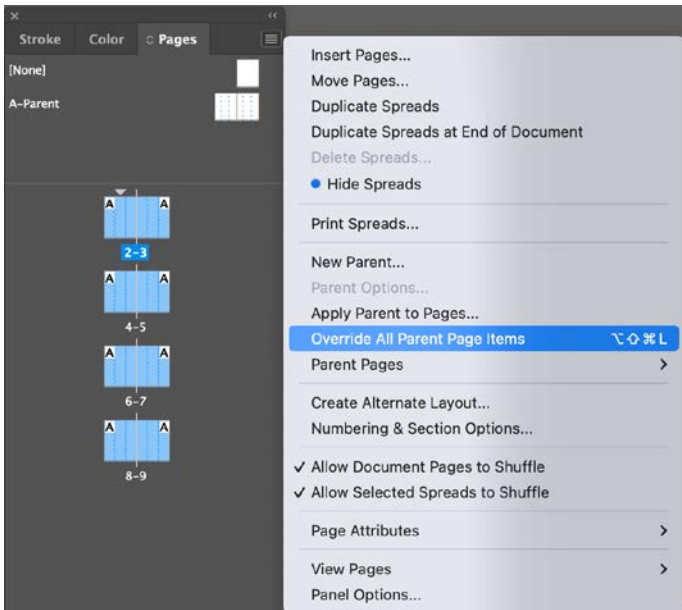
Stroke Color Pages

[None]

A-Parent

A A
2-3
A A
4-5
A A
6-7
A A
8-9

Insert Pages...
Move Pages...
Duplicate Spreads
Duplicate Spreads at End of Document
Delete Spreads...
Hide Spreads

Print Spreads...

New Parent...
Parent Options...
Apply Parent to Pages...
Override All Parent Page Items ⌥⇧⌘L
Parent Pages

Create Alternate Layout...
Numbering & Section Options...

✓ Allow Document Pages to Shuffle
✓ Allow Selected Spreads to Shuffle

Page Attributes

View Pages
Panel Options...